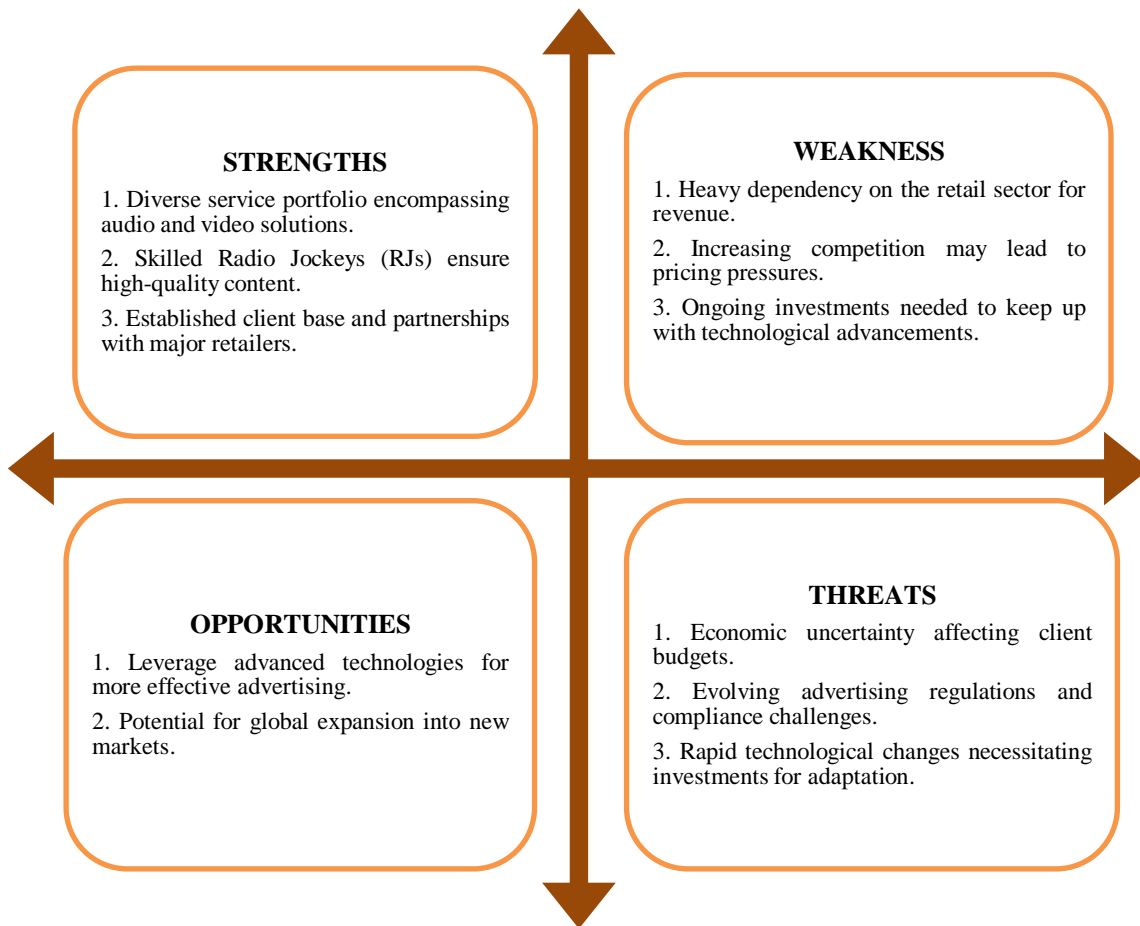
STRENGTHS

1. Diverse service portfolio encompassing audio and video solutions.

2. Skilled Radio Jockeys (RJs) ensure high-quality content.

3. Established client base and partnerships with major retailers.

WEAKNESS

1. Heavy dependency on the retail sector for revenue.

2. Increasing competition may lead to pricing pressures.

3. Ongoing investments needed to keep up with technological advancements.

OPPORTUNITIES

1. Leverage advanced technologies for more effective advertising.

2. Potential for global expansion into new markets.

THREATS

1. Economic uncertainty affecting client budgets.

2. Evolving advertising regulations and compliance challenges.

3. Rapid technological changes necessitating investments for adaptation.